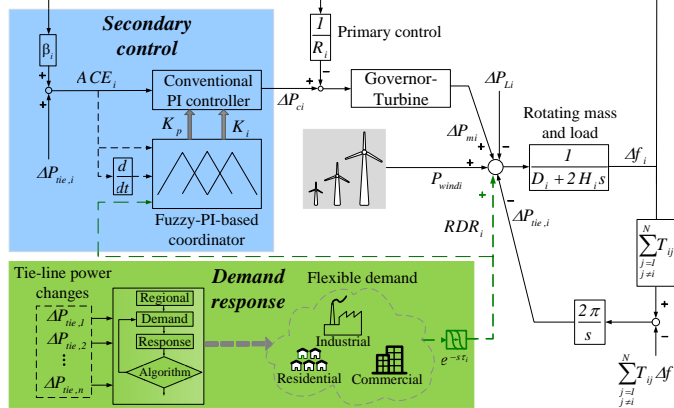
Secondary control

$\beta_i$

+

+

$ACE_i$

$\Delta P_{tie,i}$

Conventional PI controller

$K_p$

$K_i$

$\frac{d}{dt}$

Fuzzy-PI-based coordinator

$\frac{1}{R_i}$

Primary control

+

−

$\Delta P_{ci}$

Governor-Turbine

$\Delta P_{Li}$

$\Delta P_{mi}$

−

+

+

Rotating mass and load

$\frac{1}{D_i + 2H_i s}$

$\Delta f_i$

$P_{windi}$

+

+

−

$RDR_i$

$\Delta P_{tie,i}$

$\sum_{\substack{j=1 \\ j\neq i}}^{N} T_{ij}$

Tie-line power changes

$\Delta P_{tie,1}$

$\Delta P_{tie,2}$

⋮

$\Delta P_{tie,n}$

Regional

Demand

Response

Algorithm

Demand response

Flexible demand

Industrial

Residential

Commercial

$e^{-s\tau_i}$

$\frac{2\pi}{s}$

+

−

$\sum_{\substack{j=1 \\ j\neq i}}^{N} T_{ij}\Delta f$